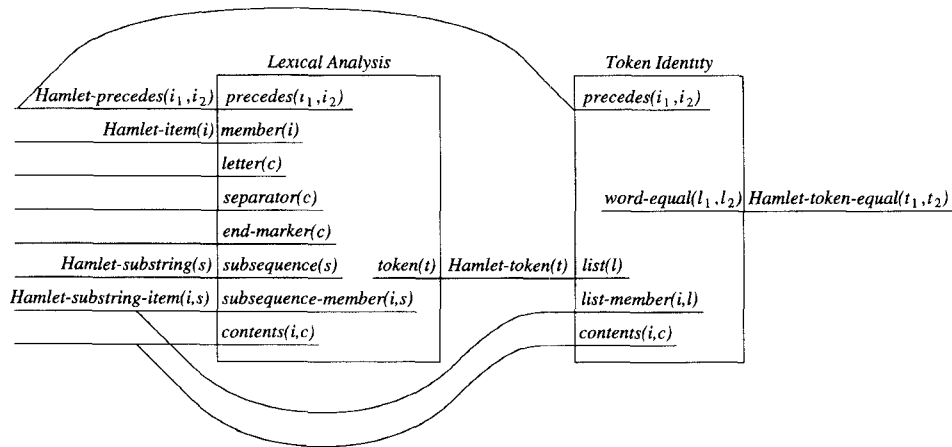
Lexical Analysis

Token Identity

Hamlet-precedes$(i_1, i_2)$

precedes$(i_1, i_2)$

precedes$(i_1, i_2)$

Hamlet-item$(i)$

member$(i)$

letter$(c)$

separator$(c)$

word-equal$(l_1, l_2)$

Hamlet-token-equal$(t_1, t_2)$

end-marker$(c)$

Hamlet-substring$(s)$

subsequence$(s)$

token$(t)$

Hamlet-token$(t)$

list$(l)$

Hamlet-substring-item$(i,s)$

subsequence-member$(i,s)$

list-member$(i,l)$

contents$(i,c)$

contents$(i,c)$